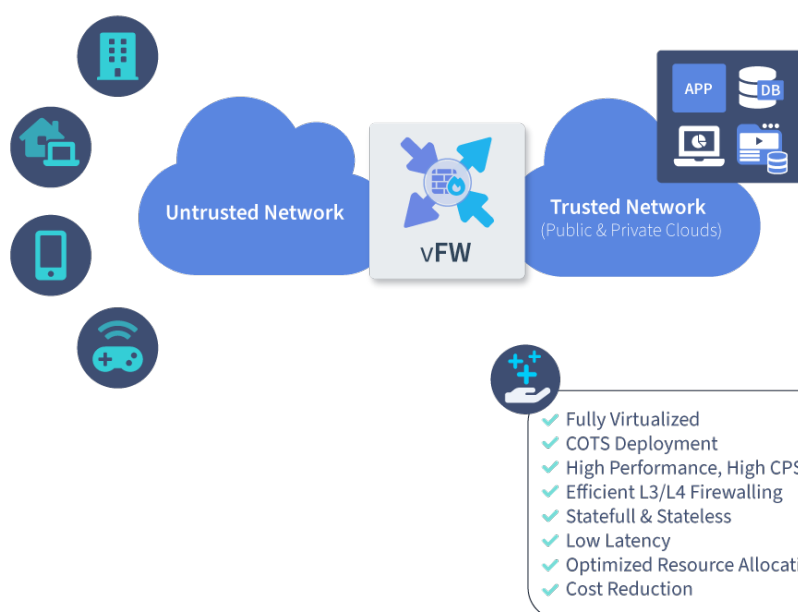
Untrusted Network

vFW

Trusted Network
(Public & Private Clouds)

APP
DB

Fully Virtualized
COTS Deployment
High Performance, High CPS
Efficient L3/L4 Firewalling
Statefull & Stateless
Low Latency
Optimized Resource Allocati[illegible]
Cost Reduction